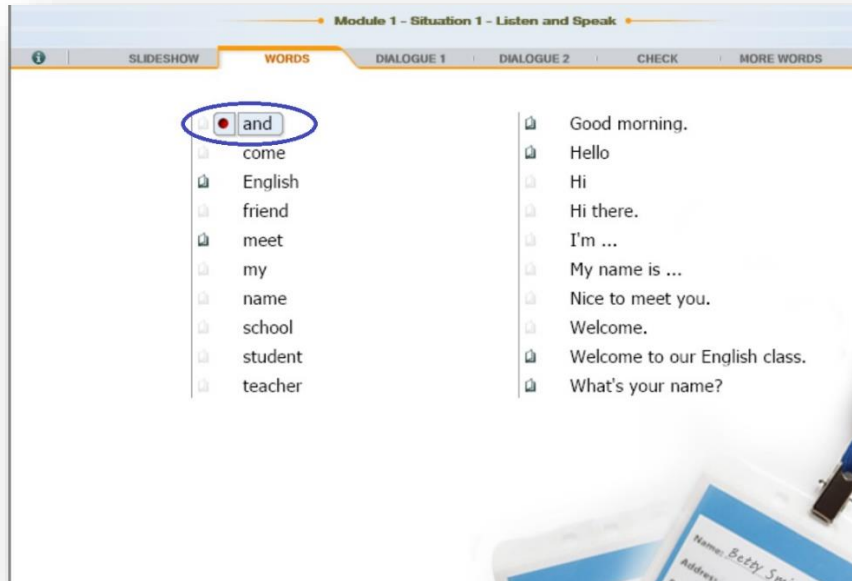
Module 1 - Situation 1 - Listen and Speak

SLIDESHOW WORDS DIALOGUE 1 DIALOGUE 2 CHECK MORE WORDS

and
come
English
friend
meet
my
name
school
student
teacher

Good morning.
Hello
Hi
Hi there.
I'm ...
My name is ...
Nice to meet you.
Welcome.
Welcome to our English class.
What's your name?

Name: Betty Sm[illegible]
Address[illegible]